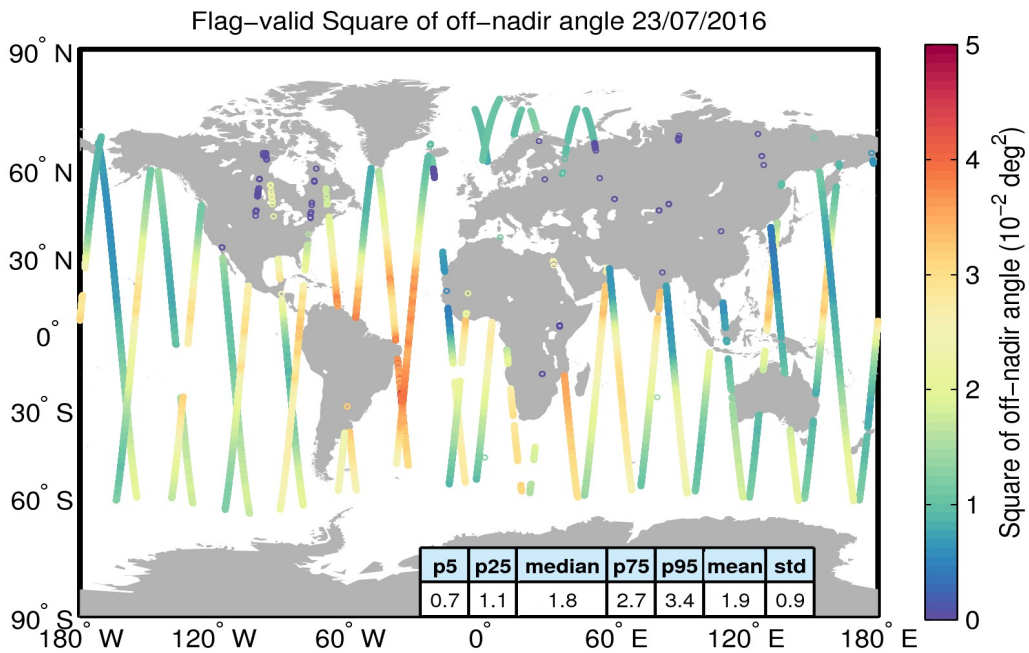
Flag-valid Square of off-nadir angle 23/07/2016

90° N
60° N
30° N
0°
30° S
60° S
90° S

180° W 120° W 60° W 0° 60° E 120° E 180° E

| p5 | p25 | median | p75 | p95 | mean | std |
|---|---|---|---|---|---|---|
| 0.7 | 1.1 | 1.8 | 2.7 | 3.4 | 1.9 | 0.9 |

Square of off-nadir angle ($10^{-2}$ deg$^2$)
5
4
3
2
1
0